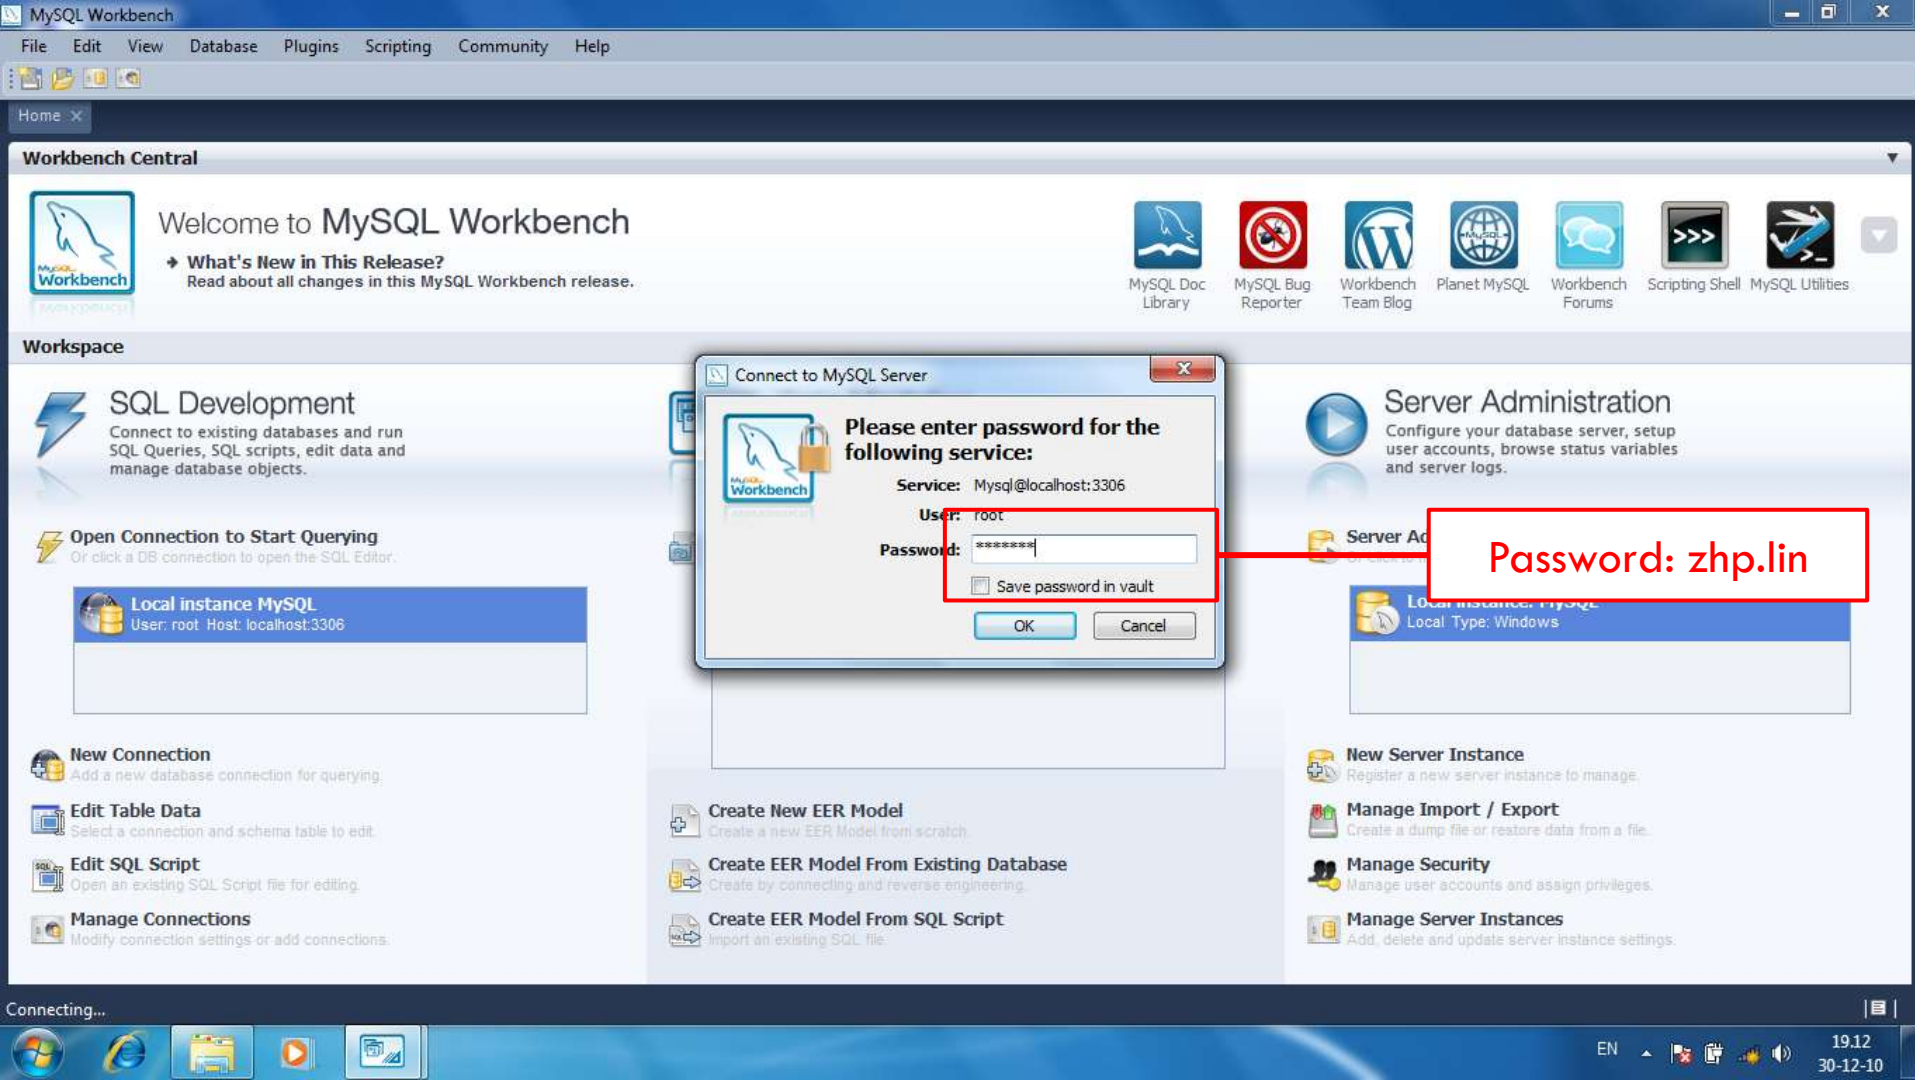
MySQL Workbench

File Edit View Database Plugins Scripting Community Help

Home ×

Workbench Central

MySQL Workbench

Welcome to MySQL Workbench

What's New in This Release?
Read about all changes in this MySQL Workbench release.

MySQL Doc Library
MySQL Bug Reporter
Workbench Team Blog
Planet MySQL
Workbench Forums
Scripting Shell
MySQL Utilities

Workspace

SQL Development
Connect to existing databases and run SQL Queries, SQL scripts, edit data and manage database objects.

Open Connection to Start Querying
Or click a DB connection to open the SQL Editor.

Local instance MySQL
User: root Host: localhost:3306

New Connection
Add a new database connection for querying.

Edit Table Data
Select a connection and schema table to edit.

Edit SQL Script
Open an existing SQL Script file for editing.

Manage Connections
Modify connection settings or add connections.

Connect to MySQL Server

MySQL Workbench

Please enter password for the following service:

Service: Mysql@localhost:3306
User: root
Password: ********

Save password in vault

OK Cancel

Password: zhp.lin

Create New EER Model
Create a new EER Model from scratch.

Create EER Model From Existing Database
Create by connecting and reverse engineering.

Create EER Model From SQL Script
Import an existing SQL file.

Server Administration
Configure your database server, setup user accounts, browse status variables and server logs.

Server Ad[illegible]

Local instance MySQL
Local Type: Windows

New Server Instance
Register a new server instance to manage.

Manage Import / Export
Create a dump file or restore data from a file.

Manage Security
Manage user accounts and assign privileges.

Manage Server Instances
Add, delete and update server instance settings.

Connecting...

EN
19.12
30-12-10